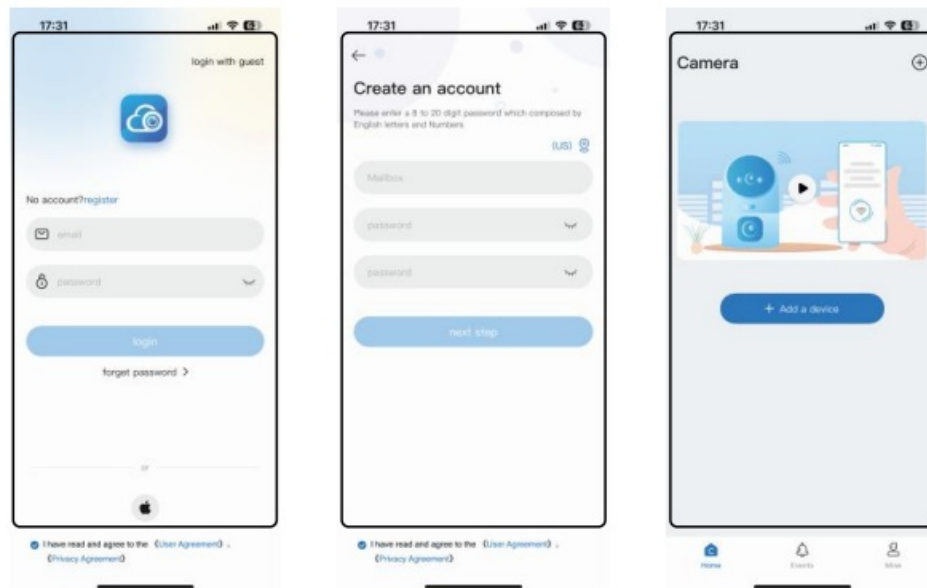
17:31

login with guest

No account?register

email

password

login

forget password >

or

I have read and agree to the 《User Agreement》,《Privacy Agreement》

17:31

←

Create an account

Please enter a 8 to 20 digit password which composed by English letters and Numbers

(US)

Mailbox

password

password

next step

I have read and agree to the 《User Agreement》,《Privacy Agreement》

17:31

Camera

+ Add a device

Home

Events

Mine